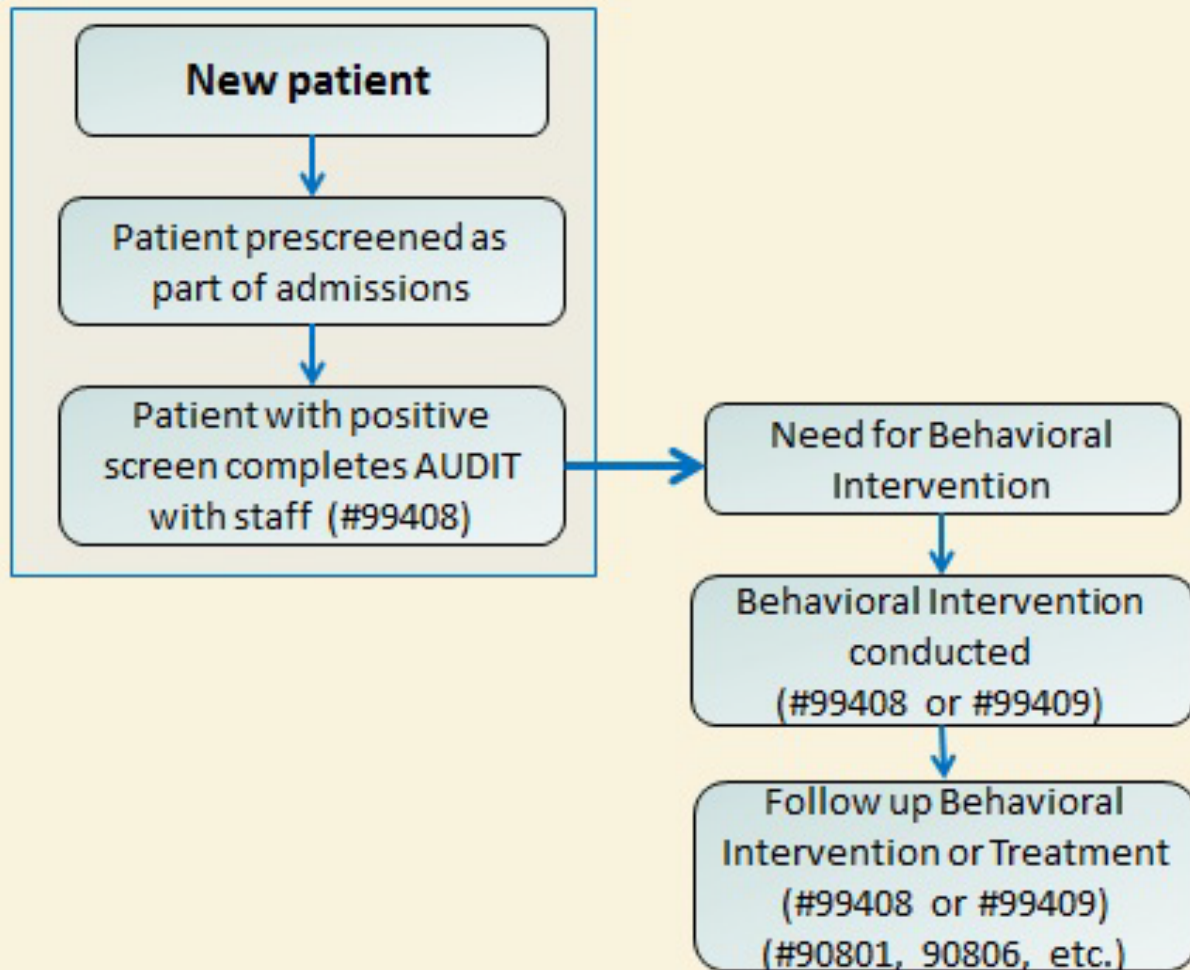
New patient

Patient prescreened as part of admissions

Patient with positive screen completes AUDIT with staff (#99408)

Need for Behavioral Intervention

Behavioral Intervention conducted (#99408 or #99409)

Follow up Behavioral Intervention or Treatment (#99408 or #99409) (#90801, 90806, etc.)